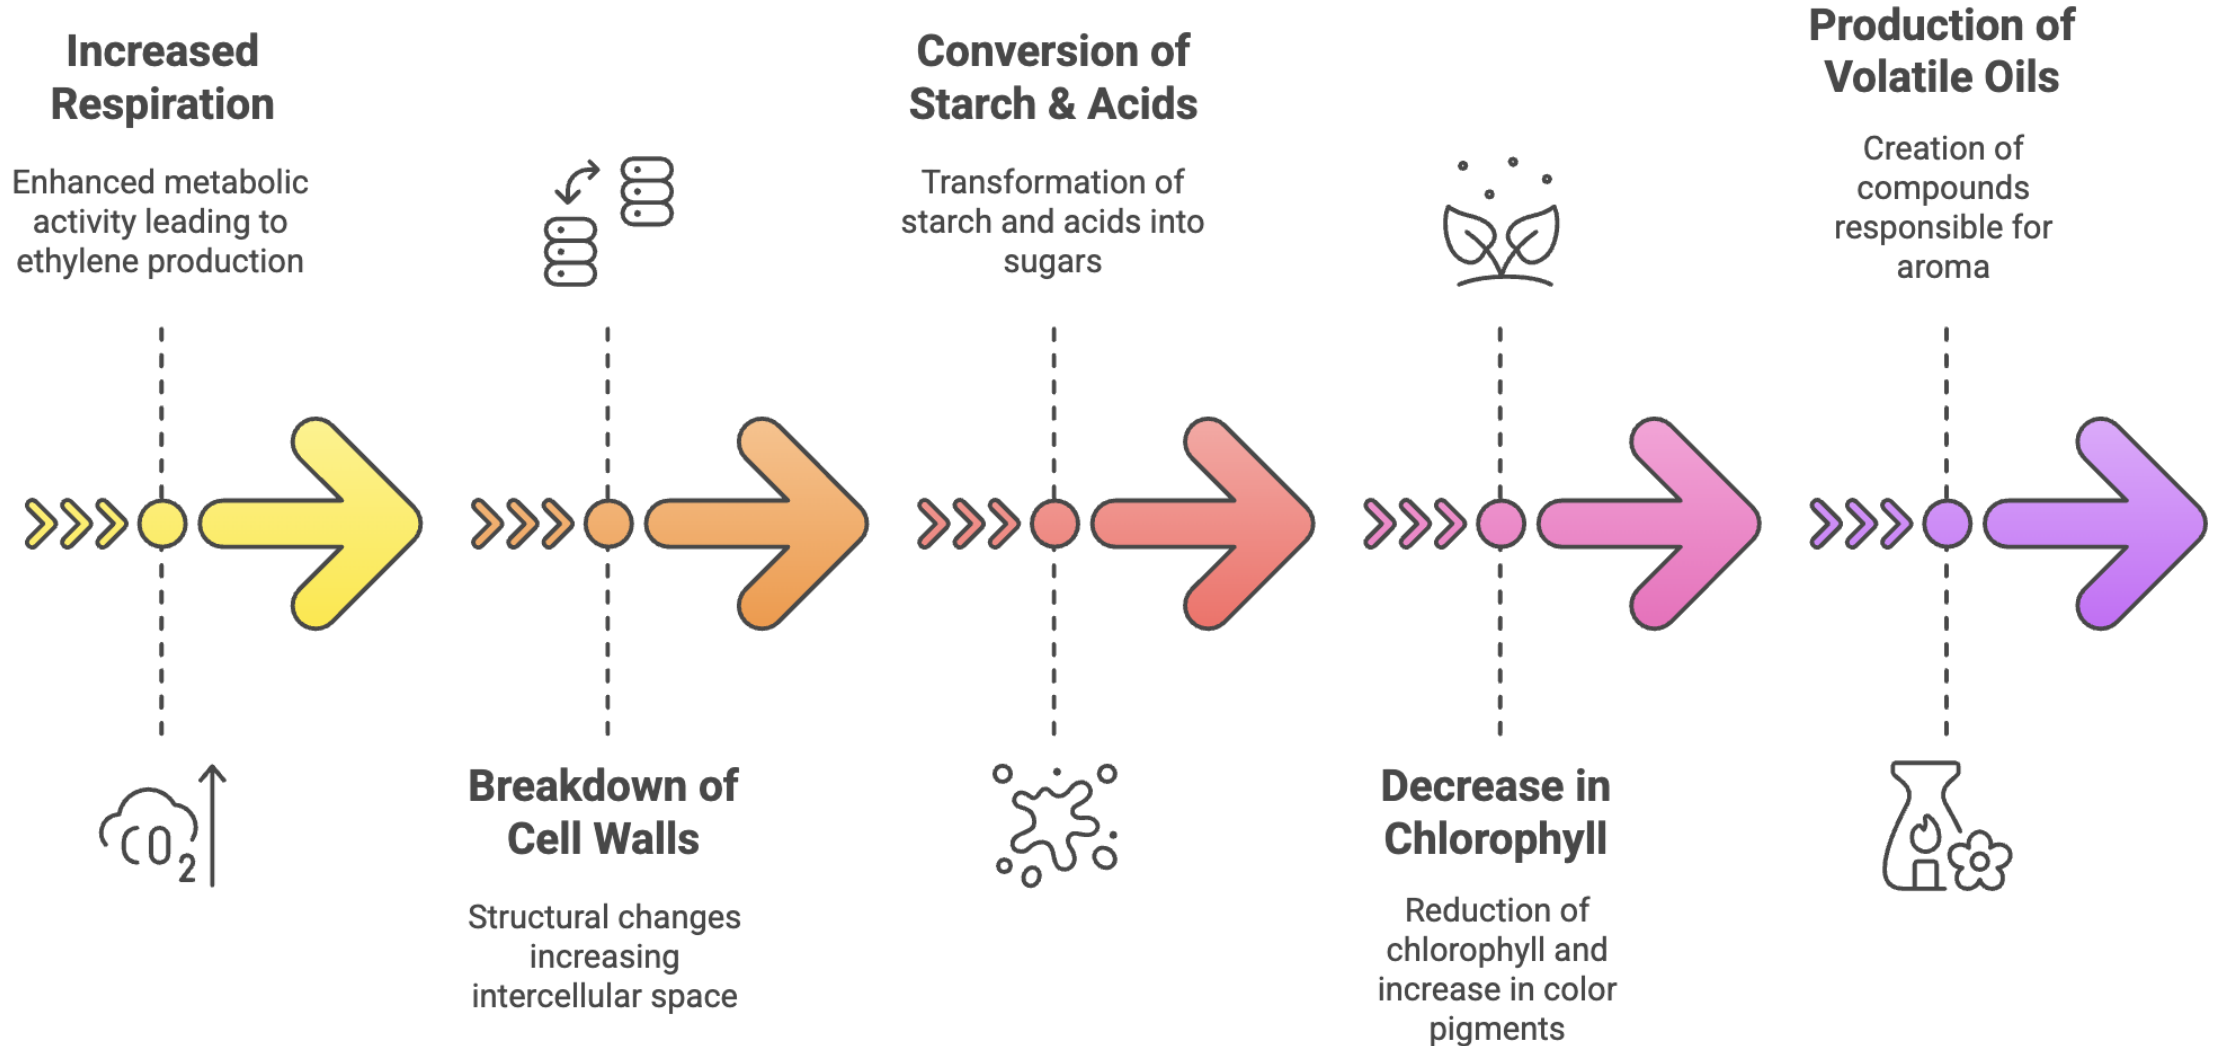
Increased Respiration

Enhanced metabolic activity leading to ethylene production

$CO_2$

Breakdown of Cell Walls

Structural changes increasing intercellular space

Conversion of Starch & Acids

Transformation of starch and acids into sugars

Decrease in Chlorophyll

Reduction of chlorophyll and increase in color pigments

Production of Volatile Oils

Creation of compounds responsible for aroma